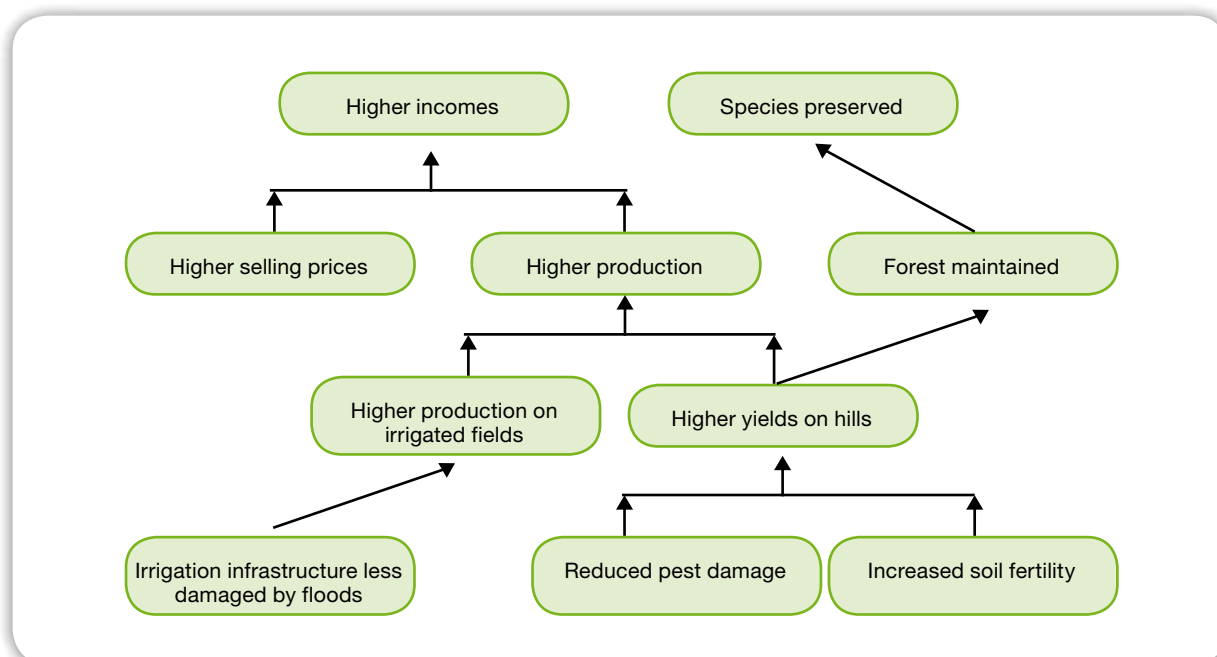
Higher incomes

Species preserved

Higher selling prices

Higher production

Forest maintained

Higher production on irrigated fields

Higher yields on hills

Irrigation infrastructure less damaged by floods

Reduced pest damage

Increased soil fertility